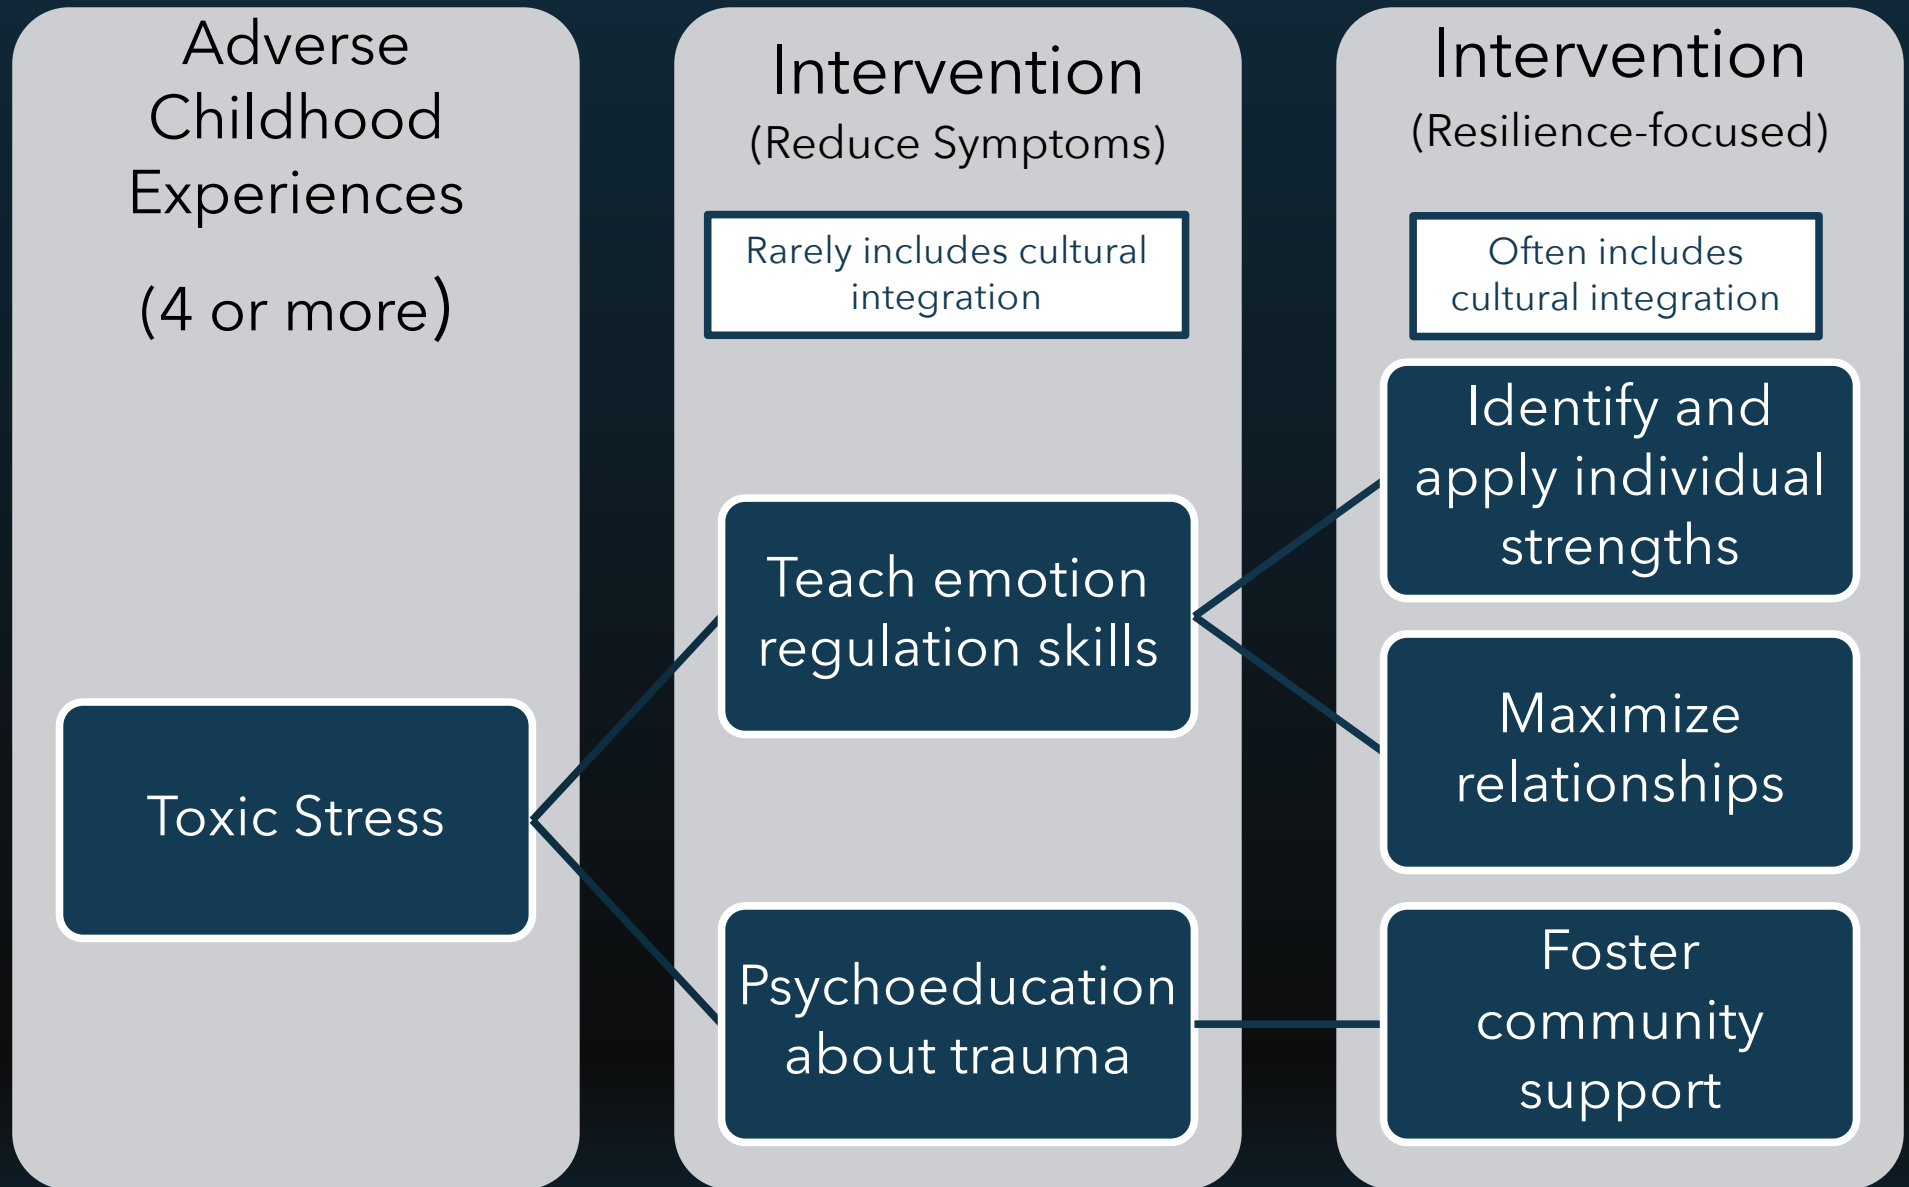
Adverse Childhood Experiences

(4 or more)

Toxic Stress

Intervention
(Reduce Symptoms)

Rarely includes cultural integration

Teach emotion regulation skills

Psychoeducation about trauma

Intervention
(Resilience-focused)

Often includes cultural integration

Identify and apply individual strengths

Maximize relationships

Foster community support